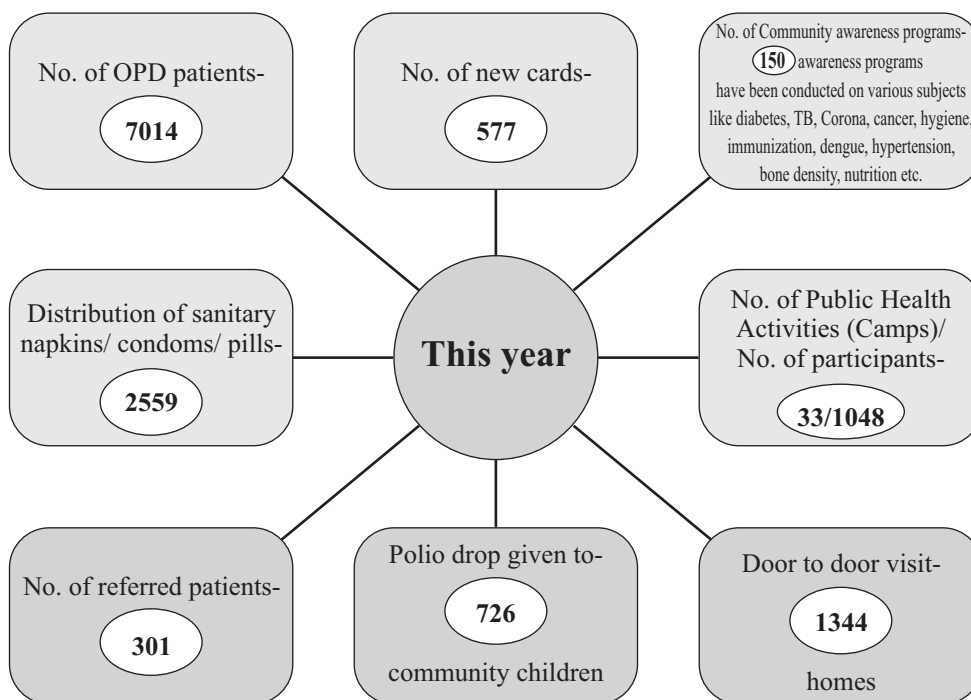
No. of OPD patients-

7014

No. of new cards-

577

No. of Community awareness programs- 150 awareness programs have been conducted on various subjects like diabetes, TB, Corona, cancer, hygiene, immunization, dengue, hypertension, bone density, nutrition etc.

Distribution of sanitary napkins/ condoms/ pills-

2559

This year

No. of Public Health Activities (Camps)/ No. of participants-

33/1048

No. of referred patients-

301

Polio drop given to-

726

community children

Door to door visit-

1344

homes